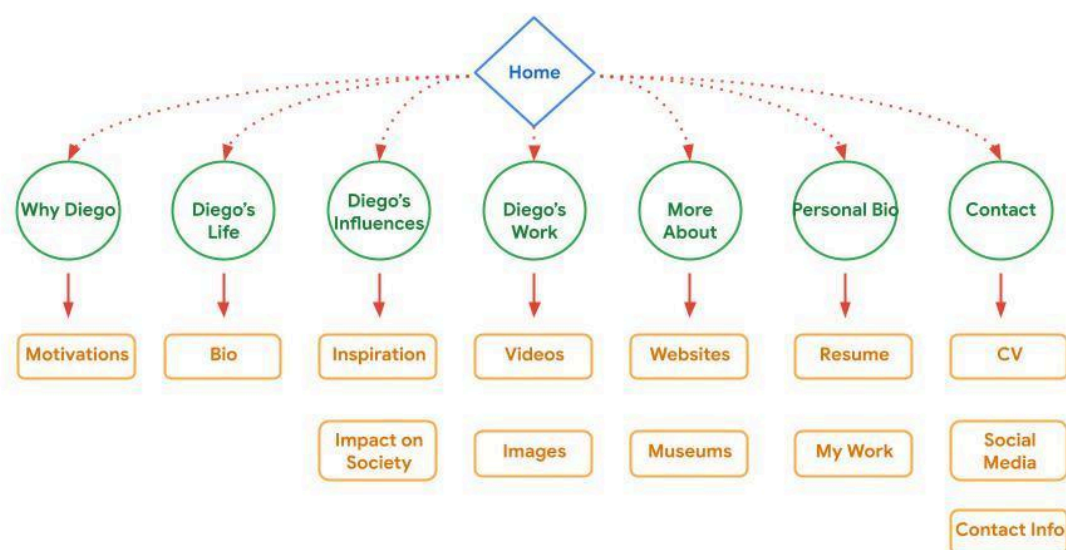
Home

Why Diego

Diego's Life

Diego's Influences

Diego's Work

More About

Personal Bio

Contact

Motivations

Bio

Inspiration

Videos

Websites

Resume

CV

Impact on Society

Images

Museums

My Work

Social Media

Contact Info